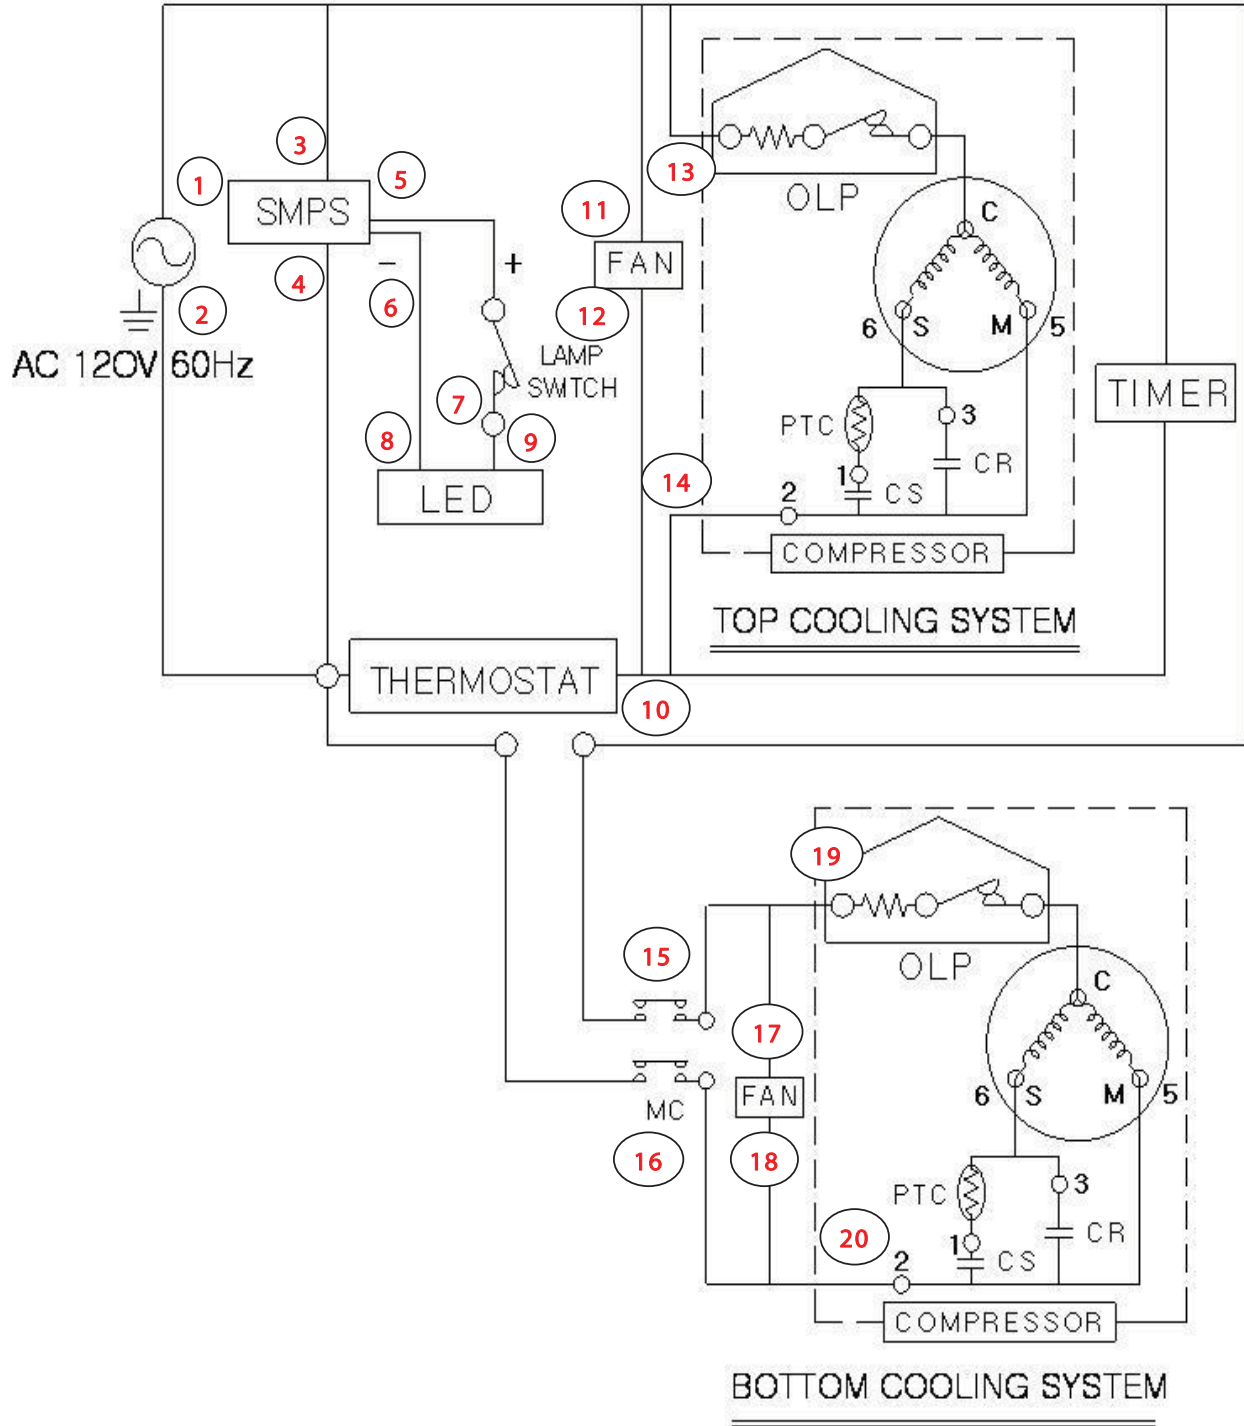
1
2
AC 120V 60Hz
3
SMPS
4
5
−
6
+
LAMP SWITCH
7
8
9
LED
11
FAN
12
13
OLP
C
6
S
M
5
PTC
3
CR
1
CS
2
14
COMPRESSOR
TOP COOLING SYSTEM
TIMER
THERMOSTAT
10
19
OLP
C
15
17
FAN
MC
16
18
6
S
M
5
PTC
3
CR
20
1
CS
2
COMPRESSOR
BOTTOM COOLING SYSTEM